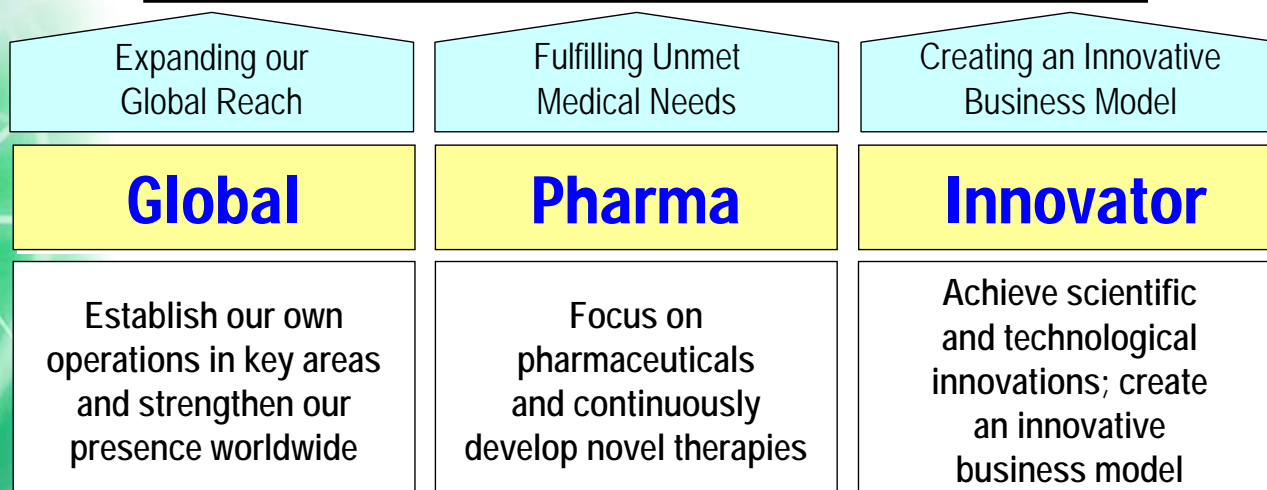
Expanding our Global Reach

Global

Establish our own operations in key areas and strengthen our presence worldwide

Fulfilling Unmet Medical Needs

Pharma

Focus on pharmaceuticals and continuously develop novel therapies

Creating an Innovative Business Model

Innovator

Achieve scientific and technological innovations; create an innovative business model